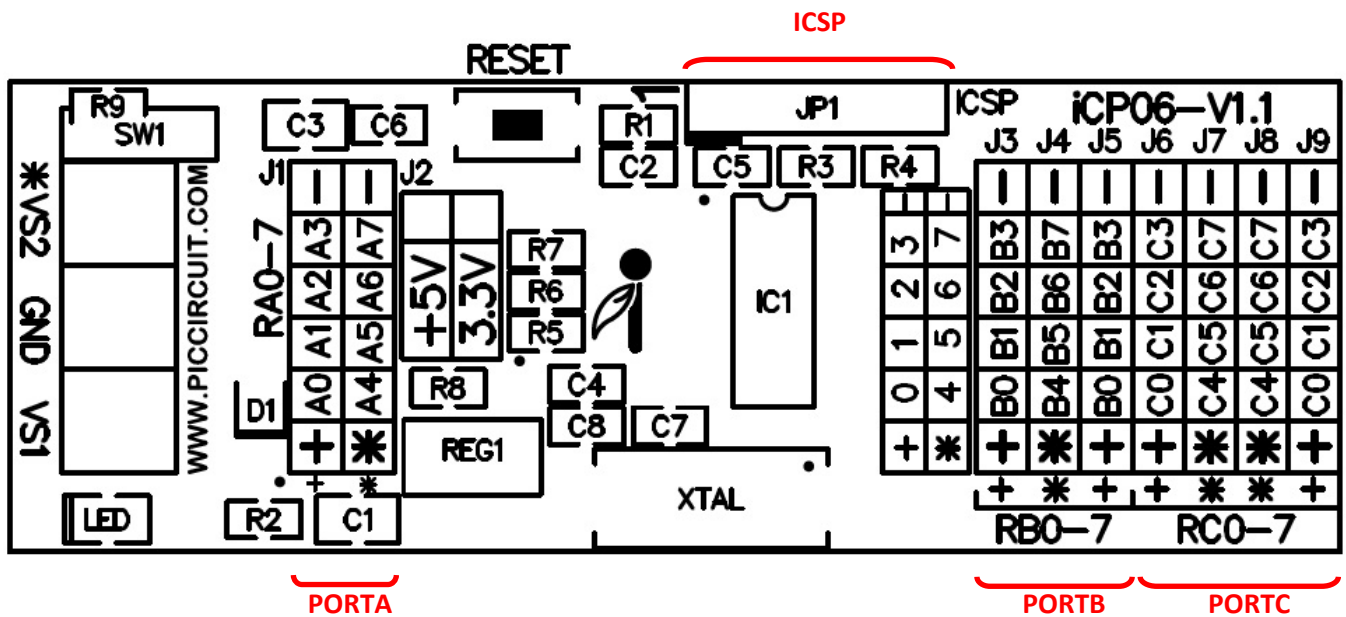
ICSP

RESET

R9
SW1

C3 C6

R1
C2

JP1

ICSP

iCP06-V1.1

J3 J4 J5 J6 J7 J8 J9

C5 R3 R4

*VS2 GND VS1

WWW.PICCIRCUIT.COM

J1 J2

RA0-7

| - | - |
|---|---|
| A3 | A7 |
| A2 | A6 |
| A1 | A5 |
| A0 | A4 |
| + | * |

+5V 3.3V

R7 R6 R5

IC1

| - | - |
|---|---|
| 3 | 7 |
| 2 | 6 |
| 1 | 5 |
| 0 | 4 |
| + | * |

| - | - | - | - | - | - | - |
|---|---|---|---|---|---|---|
| B3 | B7 | B3 | C3 | C7 | C7 | C3 |
| B2 | B6 | B2 | C2 | C6 | C6 | C2 |
| B1 | B5 | B1 | C1 | C5 | C5 | C1 |
| B0 | B4 | B0 | C0 | C4 | C4 | C0 |
| + | * | + | + | * | * | + |

+ * + + * * +

D1

R8

C4
C8 C7

REG1

XTAL

+ *

LED R2 C1

RB0-7 RC0-7

PORTA PORTB PORTC